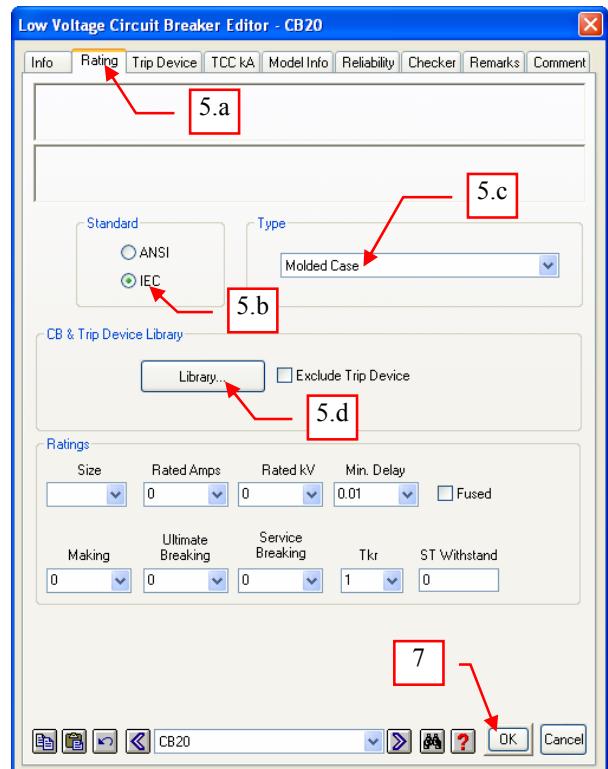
Low Voltage Circuit Breaker Editor - CB20

Info | Rating | Trip Device | TCC kA | Model Info | Reliability | Checker | Remarks | Comment

5.a

Standard
ANSI
IEC

5.b

Type
Molded Case

5.c

CB & Trip Device Library
Library...
Exclude Trip Device

5.d

Ratings

| Size | Rated Amps | Rated kV | Min. Delay | |
|---|---|---|---|---|
| | 0 | 0 | 0.01 | Fused |

| Making | Ultimate Breaking | Service Breaking | Tkr | ST Withstand |
|---|---|---|---|---|
| 0 | 0 | 0 | 1 | 0 |

7

CB20
OK
Cancel